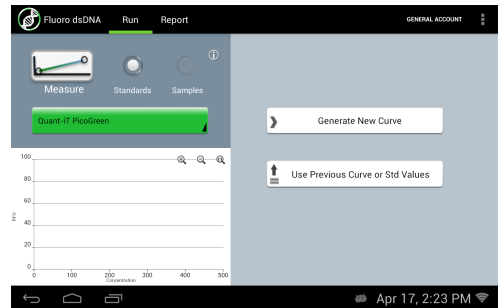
Fluoro dsDNA Run Report GENERAL ACCOUNT

Measure Standards Samples

Quant-iT PicoGreen

100
80
60
40
20
0

RFU

0 100 200 300 400 500
Concentration

Generate New Curve

Use Previous Curve or Std Values

Apr 17, 2:23 PM